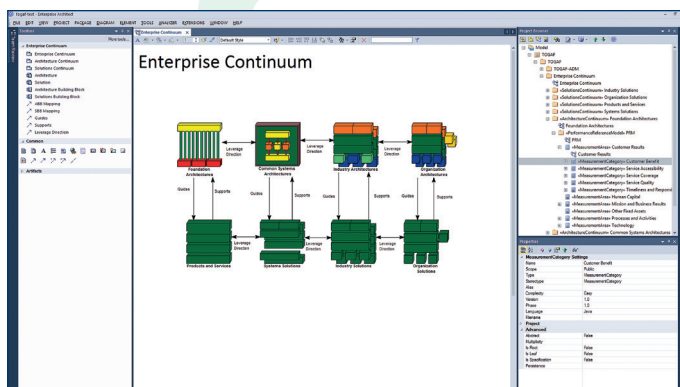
togaf.eapl - Enterprise Architect
FILE EDIT VIEW PROJECT PACKAGE DIAGRAM ELEMENT TOOLS ANALYZER EXTENSIONS WINDOW HELP

Toolbox
More tools...
Enterprise Continuum
Enterprise Continuum
Architecture Continuum
Solutions Continuum
Architecture
Solution
Architecture Building Block
Solutions Building Block
ABB Mapping
SBB Mapping
Guides
Supports
Leverage Direction
Common
Artifacts

Enterprise Continuum
Default Style

Enterprise Continuum

Foundation Architectures
Common Systems Architectures
Industry Architectures
Organization Architectures
Leverage Direction
Leverage Direction
Leverage Direction
Guides
Supports
Guides
Supports
Guides
Supports
Guides
Supports
Leverage Direction
Leverage Direction
Leverage Direction
Products and Services
Systems Solutions
Industry Solutions
Organization Solutions

Project Browser
Model
TOGAF
TOGAF
TOGAF-ADM
Enterprise Continuum
Enterprise Continuum
«SolutionsContinuum» Industry Solutions
«SolutionsContinuum» Organization Solutions
«SolutionsContinuum» Products and Services
«SolutionsContinuum» Systems Solutions
«ArchitectureContinuum» Foundation Architectures
Foundation Architectures
«PerformanceReferenceModel» PRM
PRM
«MeasurementArea» Customer Results
Customer Results
«MeasurementCategory» Customer Benefit
«MeasurementCategory» Service Accessibility
«MeasurementCategory» Service Coverage
«MeasurementCategory» Service Quality
«MeasurementCategory» Timeliness and Respons
«MeasurementArea» Human Capital
«MeasurementArea» Mission and Business Results
«MeasurementArea» Other Fixed Assets
«MeasurementArea» Processes and Activities
«MeasurementArea» Technology
«ArchitectureContinuum» Common Systems Architectures

Properties
MeasurementCategory Settings
| Name | Customer Benefit |
| Scope | Public |
| Type | MeasurementCategory |
| Stereotype | MeasurementCategory |
| Alias | |
| Complexity | Easy |
| Version | 1.0 |
| Phase | 1.0 |
| Language | Java |
| Filename | |
| Project | |
| Advanced | |
| Abstract | False |
| Multiplicity | |
| Is Root | False |
| Is Leaf | False |
| Is Specification | False |
| Persistence | |